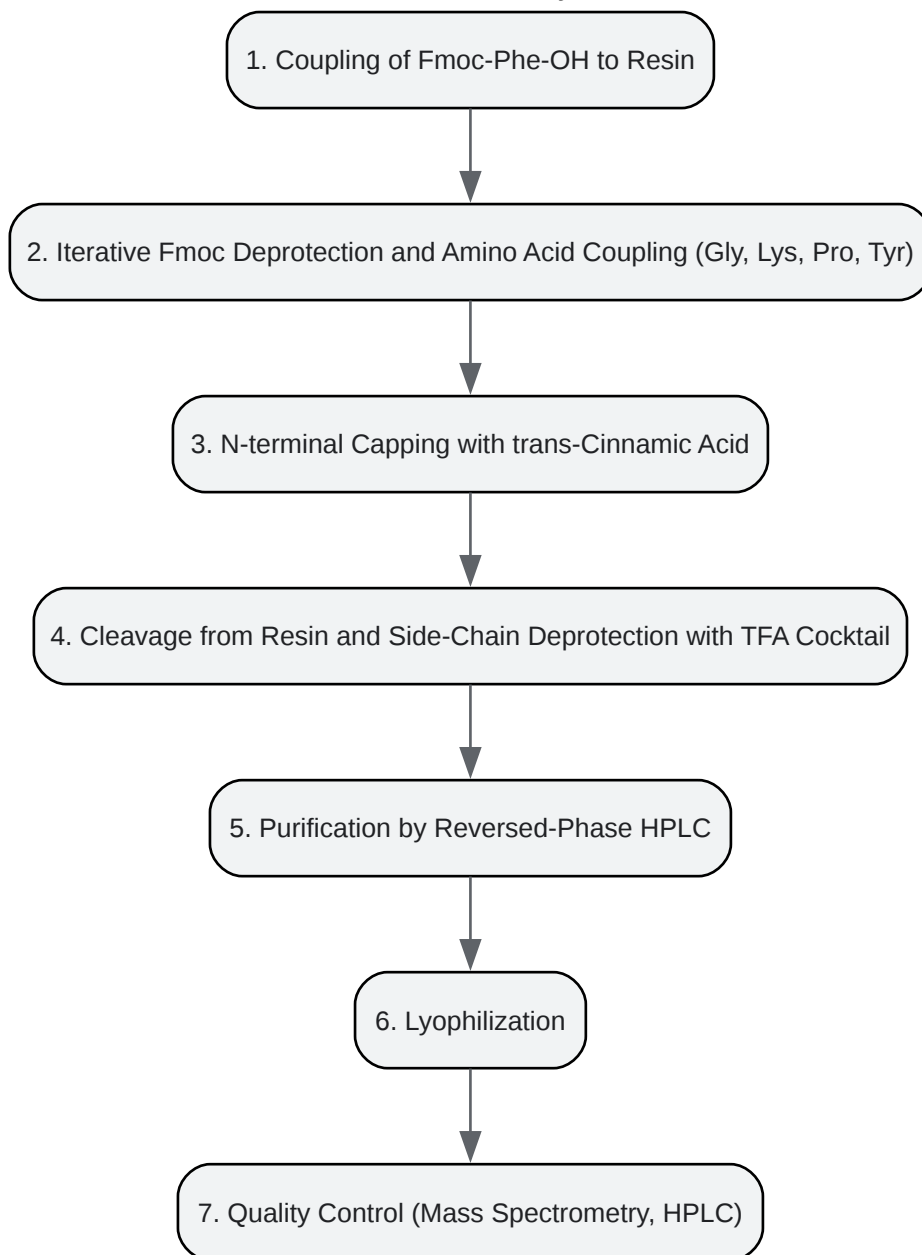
1. Coupling of Fmoc-Phe-OH to Resin

2. Iterative Fmoc Deprotection and Amino Acid Coupling (Gly, Lys, Pro, Tyr)

3. N-terminal Capping with trans-Cinnamic Acid

4. Cleavage from Resin and Side-Chain Deprotection with TFA Cocktail

5. Purification by Reversed-Phase HPLC

6. Lyophilization

7. Quality Control (Mass Spectrometry, HPLC)